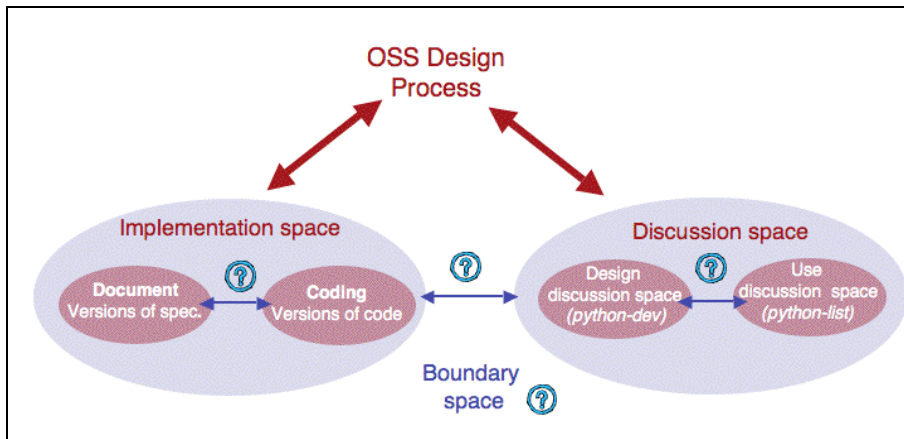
OSS Design Process

Implementation space

Document
Versions of spec.

?

Coding
Versions of code

?

Discussion space

Design discussion space
(python-dev)

?

Use discussion space
(python-list)

Boundary space

?